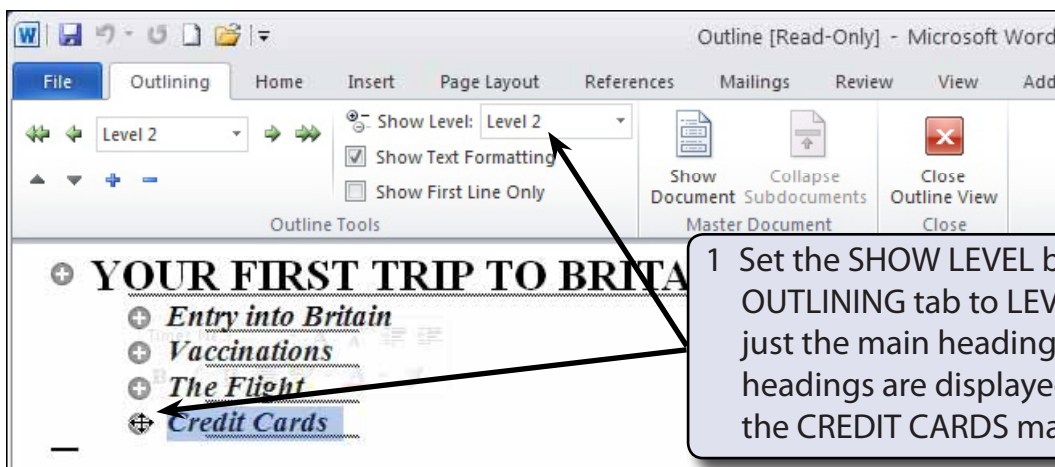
Outline [Read-Only] - Microsoft Word

File | Outlining | Home | Insert | Page Layout | References | Mailings | Review | View | Add

Level 2

Show Level: Level 2

Show Text Formatting

Show First Line Only

Outline Tools

Show Document

Collapse Subdocuments

Master Document

Close Outline View

Close

YOUR FIRST TRIP TO BRITA

Entry into Britain

Vaccinations

The Flight

Credit Cards

1 Set the SHOW LEVEL b OUTLINING tab to LEV just the main heading headings are displaye the CREDIT CARDS ma